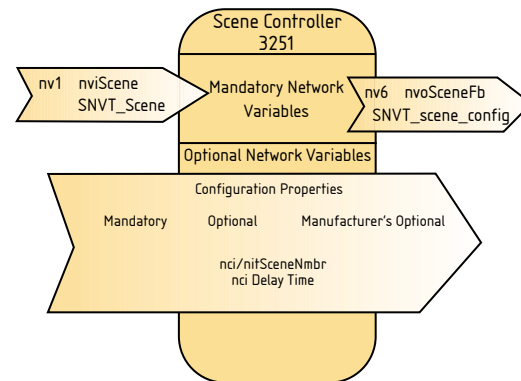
Scene Controller
3251

nv1 nviScene
SNVT_Scene

Mandatory Network Variables

nv6 nvoSceneFb
SNVT_scene_config

Optional Network Variables

Configuration Properties

Mandatory

Optional

Manufacturer's Optional

nci/nitSceneNmbr
nci Delay Time